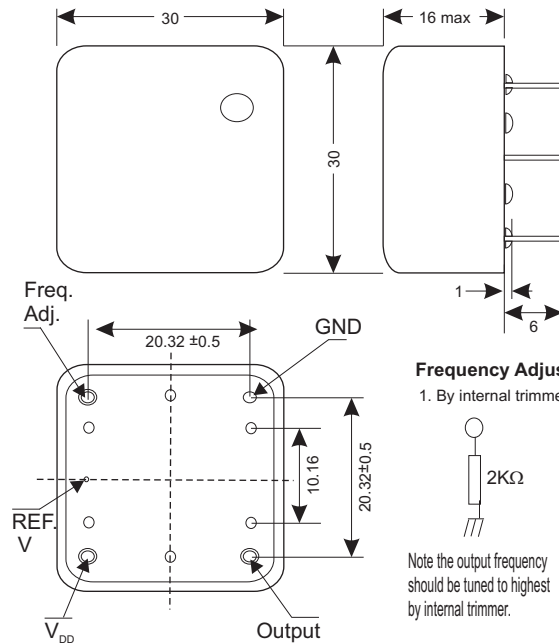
30

16 max

30

1

6

Freq. Adj.

20.32 ±0.5

GND

Frequency Adjus

1. By internal trimme

10.16

20.32±0.5

2KΩ

REF. V

Note the output frequency should be tuned to highest by internal trimmer.

$V_{DD}$

Output